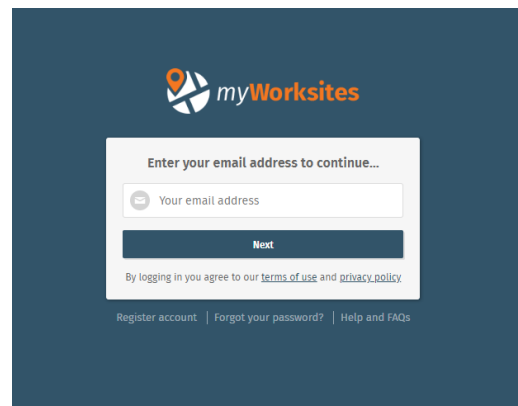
myWorksites

Enter your email address to continue...

Your email address

Next

By logging in you agree to our terms of use and privacy policy

Register account | Forgot your password? | Help and FAQs